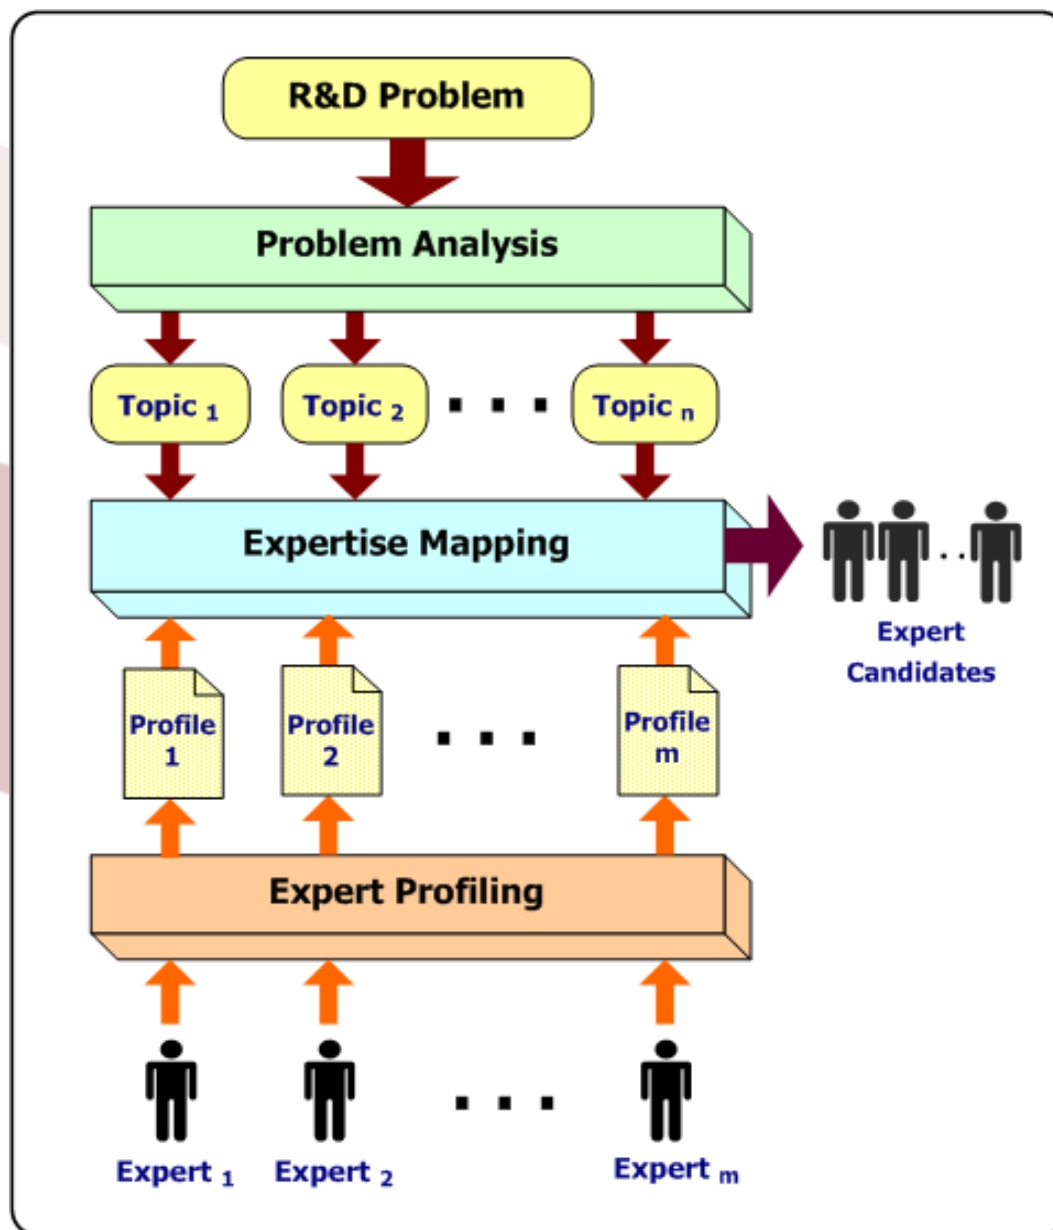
R&D Problem

Problem Analysis

Topic $_1$ Topic $_2$ . . . Topic $_n$

Expertise Mapping

Expert Candidates

Profile 1 Profile 2 . . . Profile m

Expert Profiling

Expert $_1$ Expert $_2$ . . . Expert $_m$